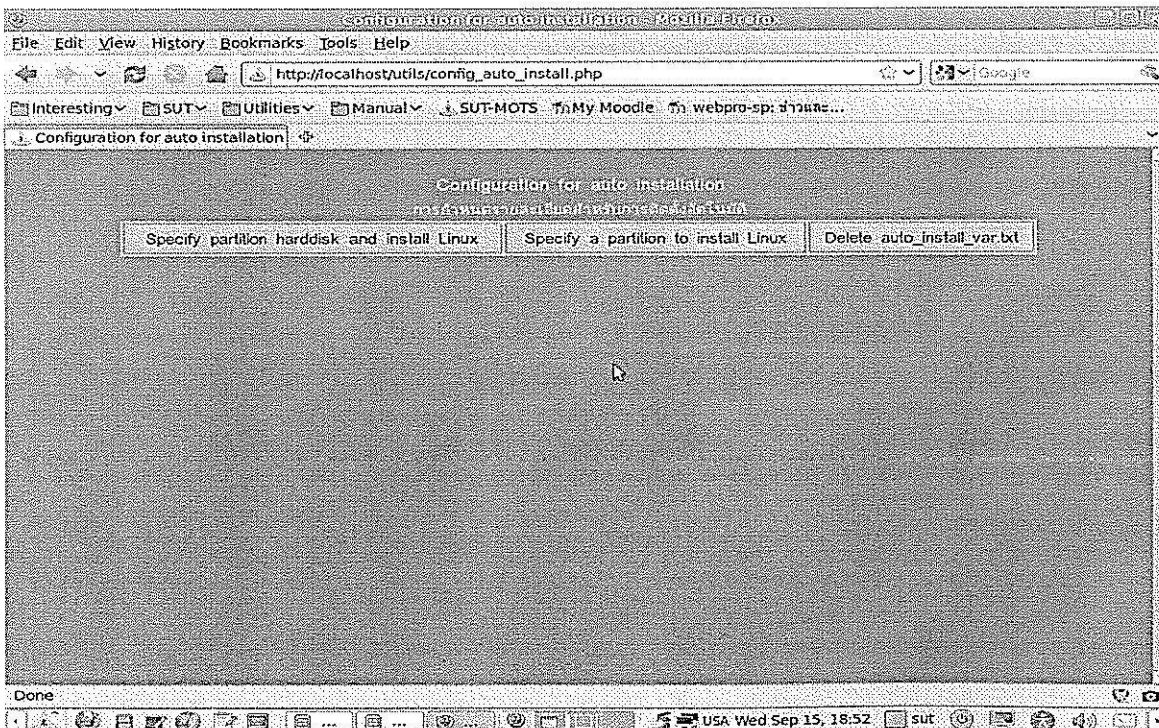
Configuration for auto installation - Mozilla Firefox

File Edit View History Bookmarks Tools Help

http://localhost/utils/config_auto_install.php

Google

Interesting SUT Utilities Manual SUT-MOTS My Moodle webpro-sp: ข่าวและ...

Configuration for auto installation

Configuration for auto installation
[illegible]

Specify partition harddisk and install Linux | Specify a partition to install Linux | Delete auto_install_var.txt

Done

USA Wed Sep 15, 18:52 sut